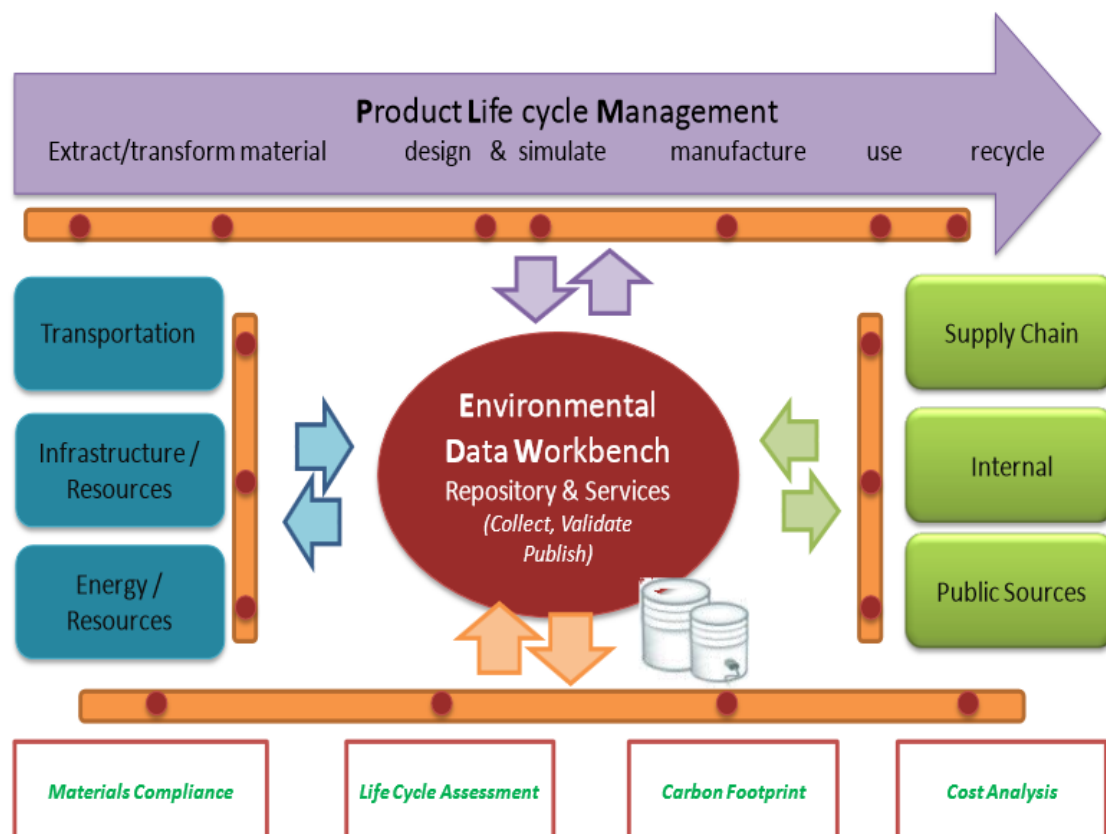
Product Life cycle Management

Extract/transform material design & simulate manufacture use recycle

Transportation

Infrastructure / Resources

Energy / Resources

Environmental Data Workbench
Repository & Services
(Collect, Validate Publish)

Supply Chain

Internal

Public Sources

Materials Compliance

Life Cycle Assessment

Carbon Footprint

Cost Analysis